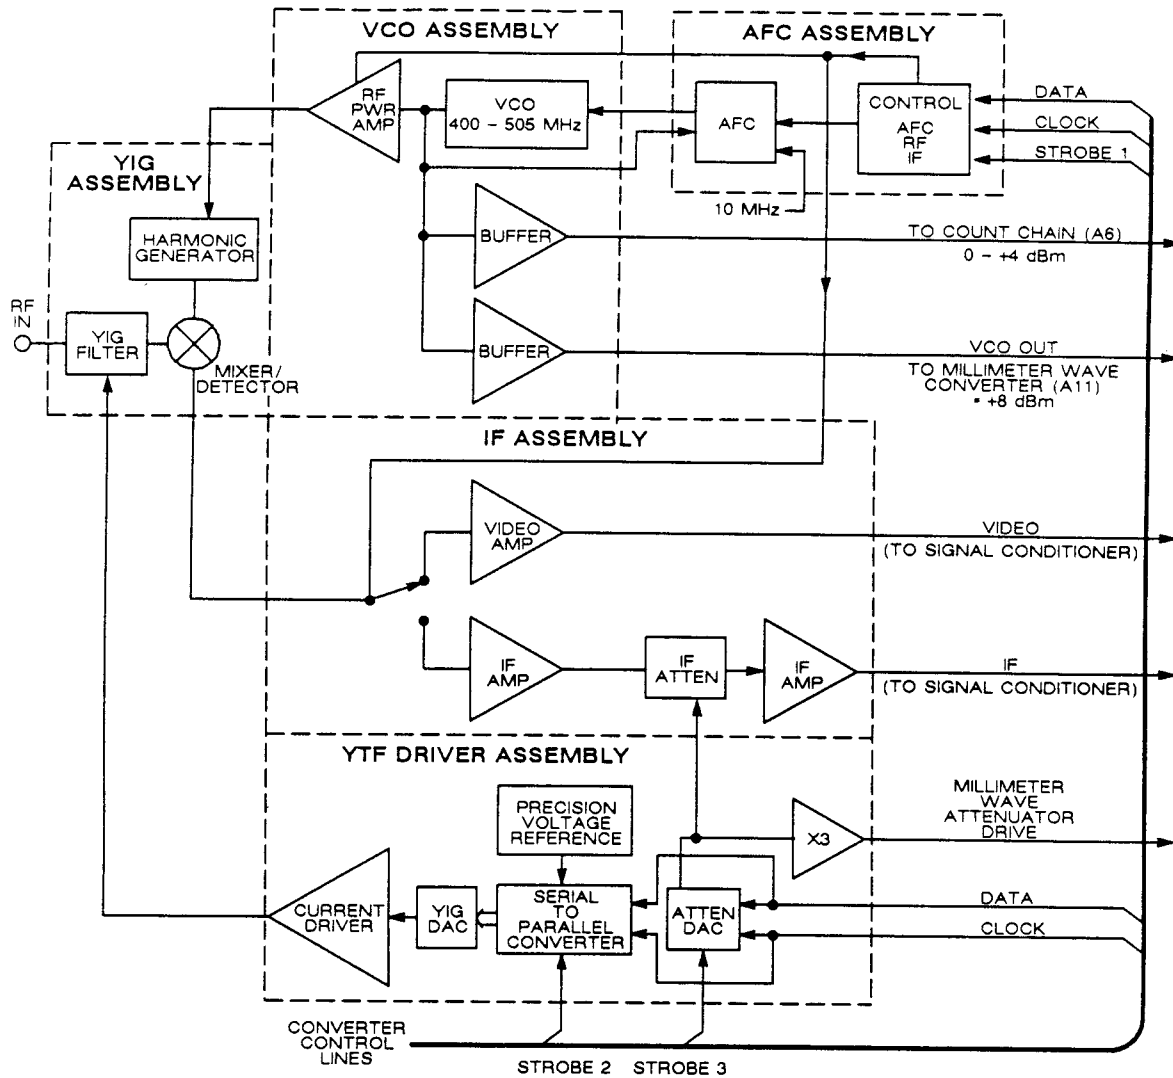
VCO ASSEMBLY

AFC ASSEMBLY

RF PWR AMP

VCO 400 – 505 MHz

AFC

CONTROL

AFC RF IF

DATA

CLOCK

STROBE 1

YIG ASSEMBLY

10 MHz

HARMONIC GENERATOR

BUFFER

TO COUNT CHAIN (A6)

0 – +4 dBm

RF IN

YIG FILTER

MIXER/ DETECTOR

BUFFER

VCO OUT

TO MILLIMETER WAVE CONVERTER (A11)

≈ +8 dBm

IF ASSEMBLY

VIDEO AMP

VIDEO

(TO SIGNAL CONDITIONER)

IF AMP

IF ATTEN

IF AMP

IF

(TO SIGNAL CONDITIONER)

YTF DRIVER ASSEMBLY

PRECISION VOLTAGE REFERENCE

MILLIMETER WAVE ATTENUATOR DRIVE

X3

CURRENT DRIVER

YIG DAC

SERIAL TO PARALLEL CONVERTER

ATTEN DAC

DATA

CLOCK

CONVERTER CONTROL LINES

STROBE 2

STROBE 3